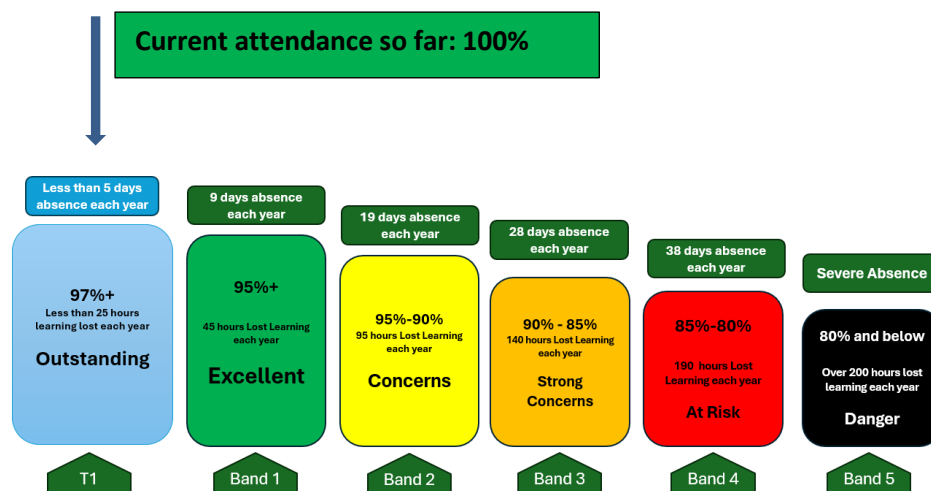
Current attendance so far: 100%

Less than 5 days absence each year

97%+
Less than 25 hours learning lost each year
Outstanding

T1

9 days absence each year

95%+
45 hours Lost Learning each year
Excellent

Band 1

19 days absence each year

95%-90%
95 hours Lost Learning each year
Concerns

Band 2

28 days absence each year

90% - 85%
140 hours Lost Learning each year
Strong Concerns

Band 3

38 days absence each year

85%-80%
190 hours Lost Learning each year
At Risk

Band 4

Severe Absence

80% and below
Over 200 hours lost learning each year
Danger

Band 5